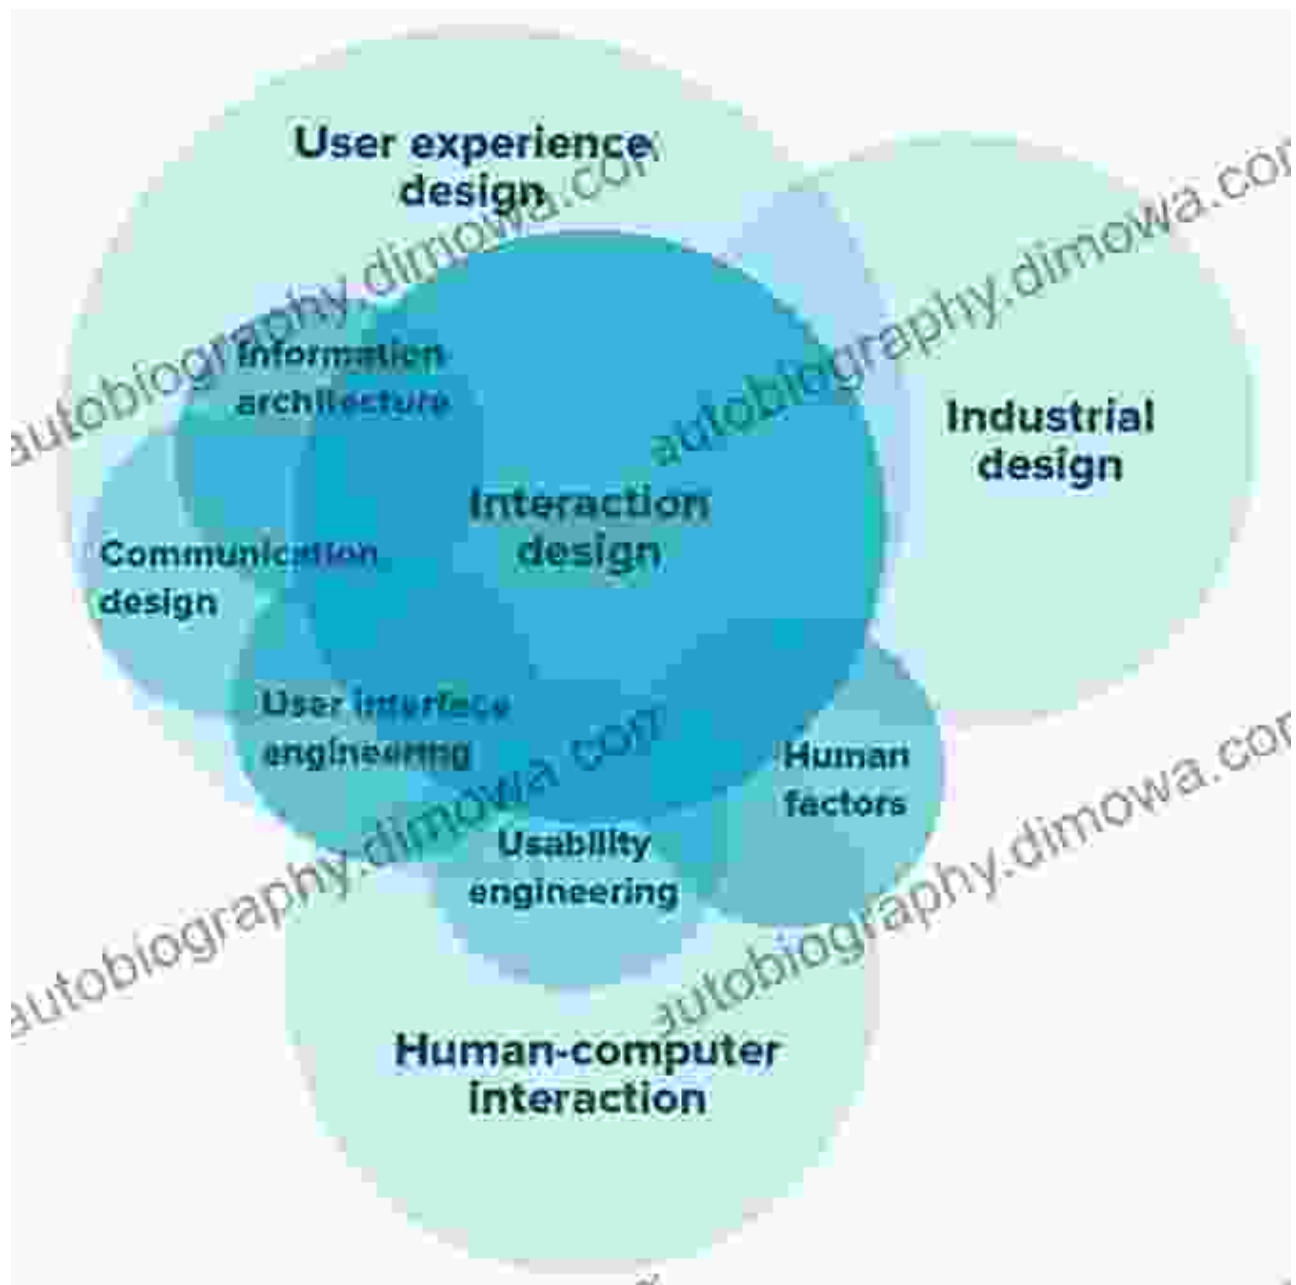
User experience design

Information architecture

Industrial design

Interaction design

Communication design

User interface engineering

Human factors

Usability engineering

Human-computer interaction

autobiography.dimowa.com
autobiography.dimowa.com
autobiography.dimowa.com
autobiography.dimowa.com